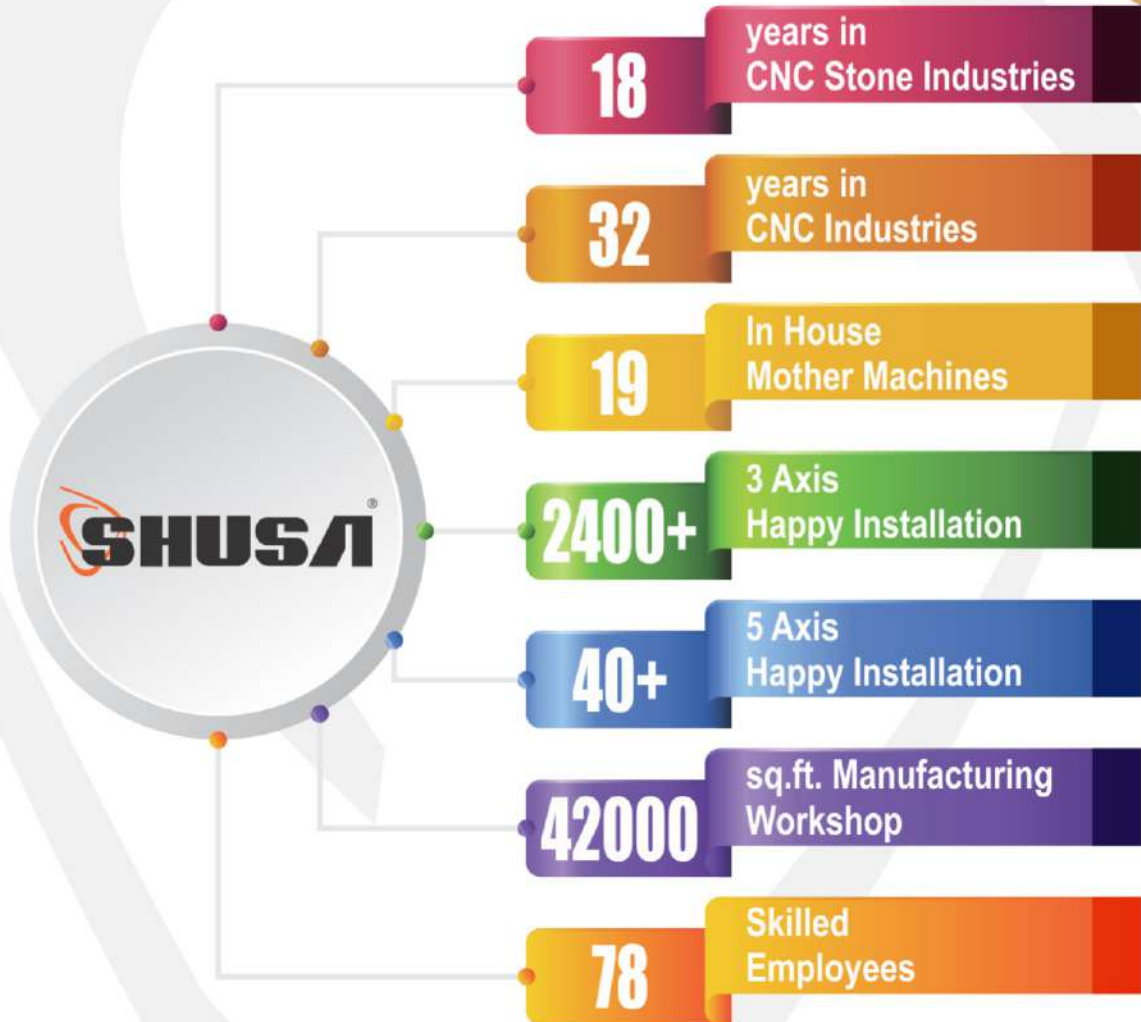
SHUSA®

18 years in CNC Stone Industries

32 years in CNC Industries

19 In House Mother Machines

2400+ 3 Axis Happy Installation

40+ 5 Axis Happy Installation

42000 sq.ft. Manufacturing Workshop

78 Skilled Employees